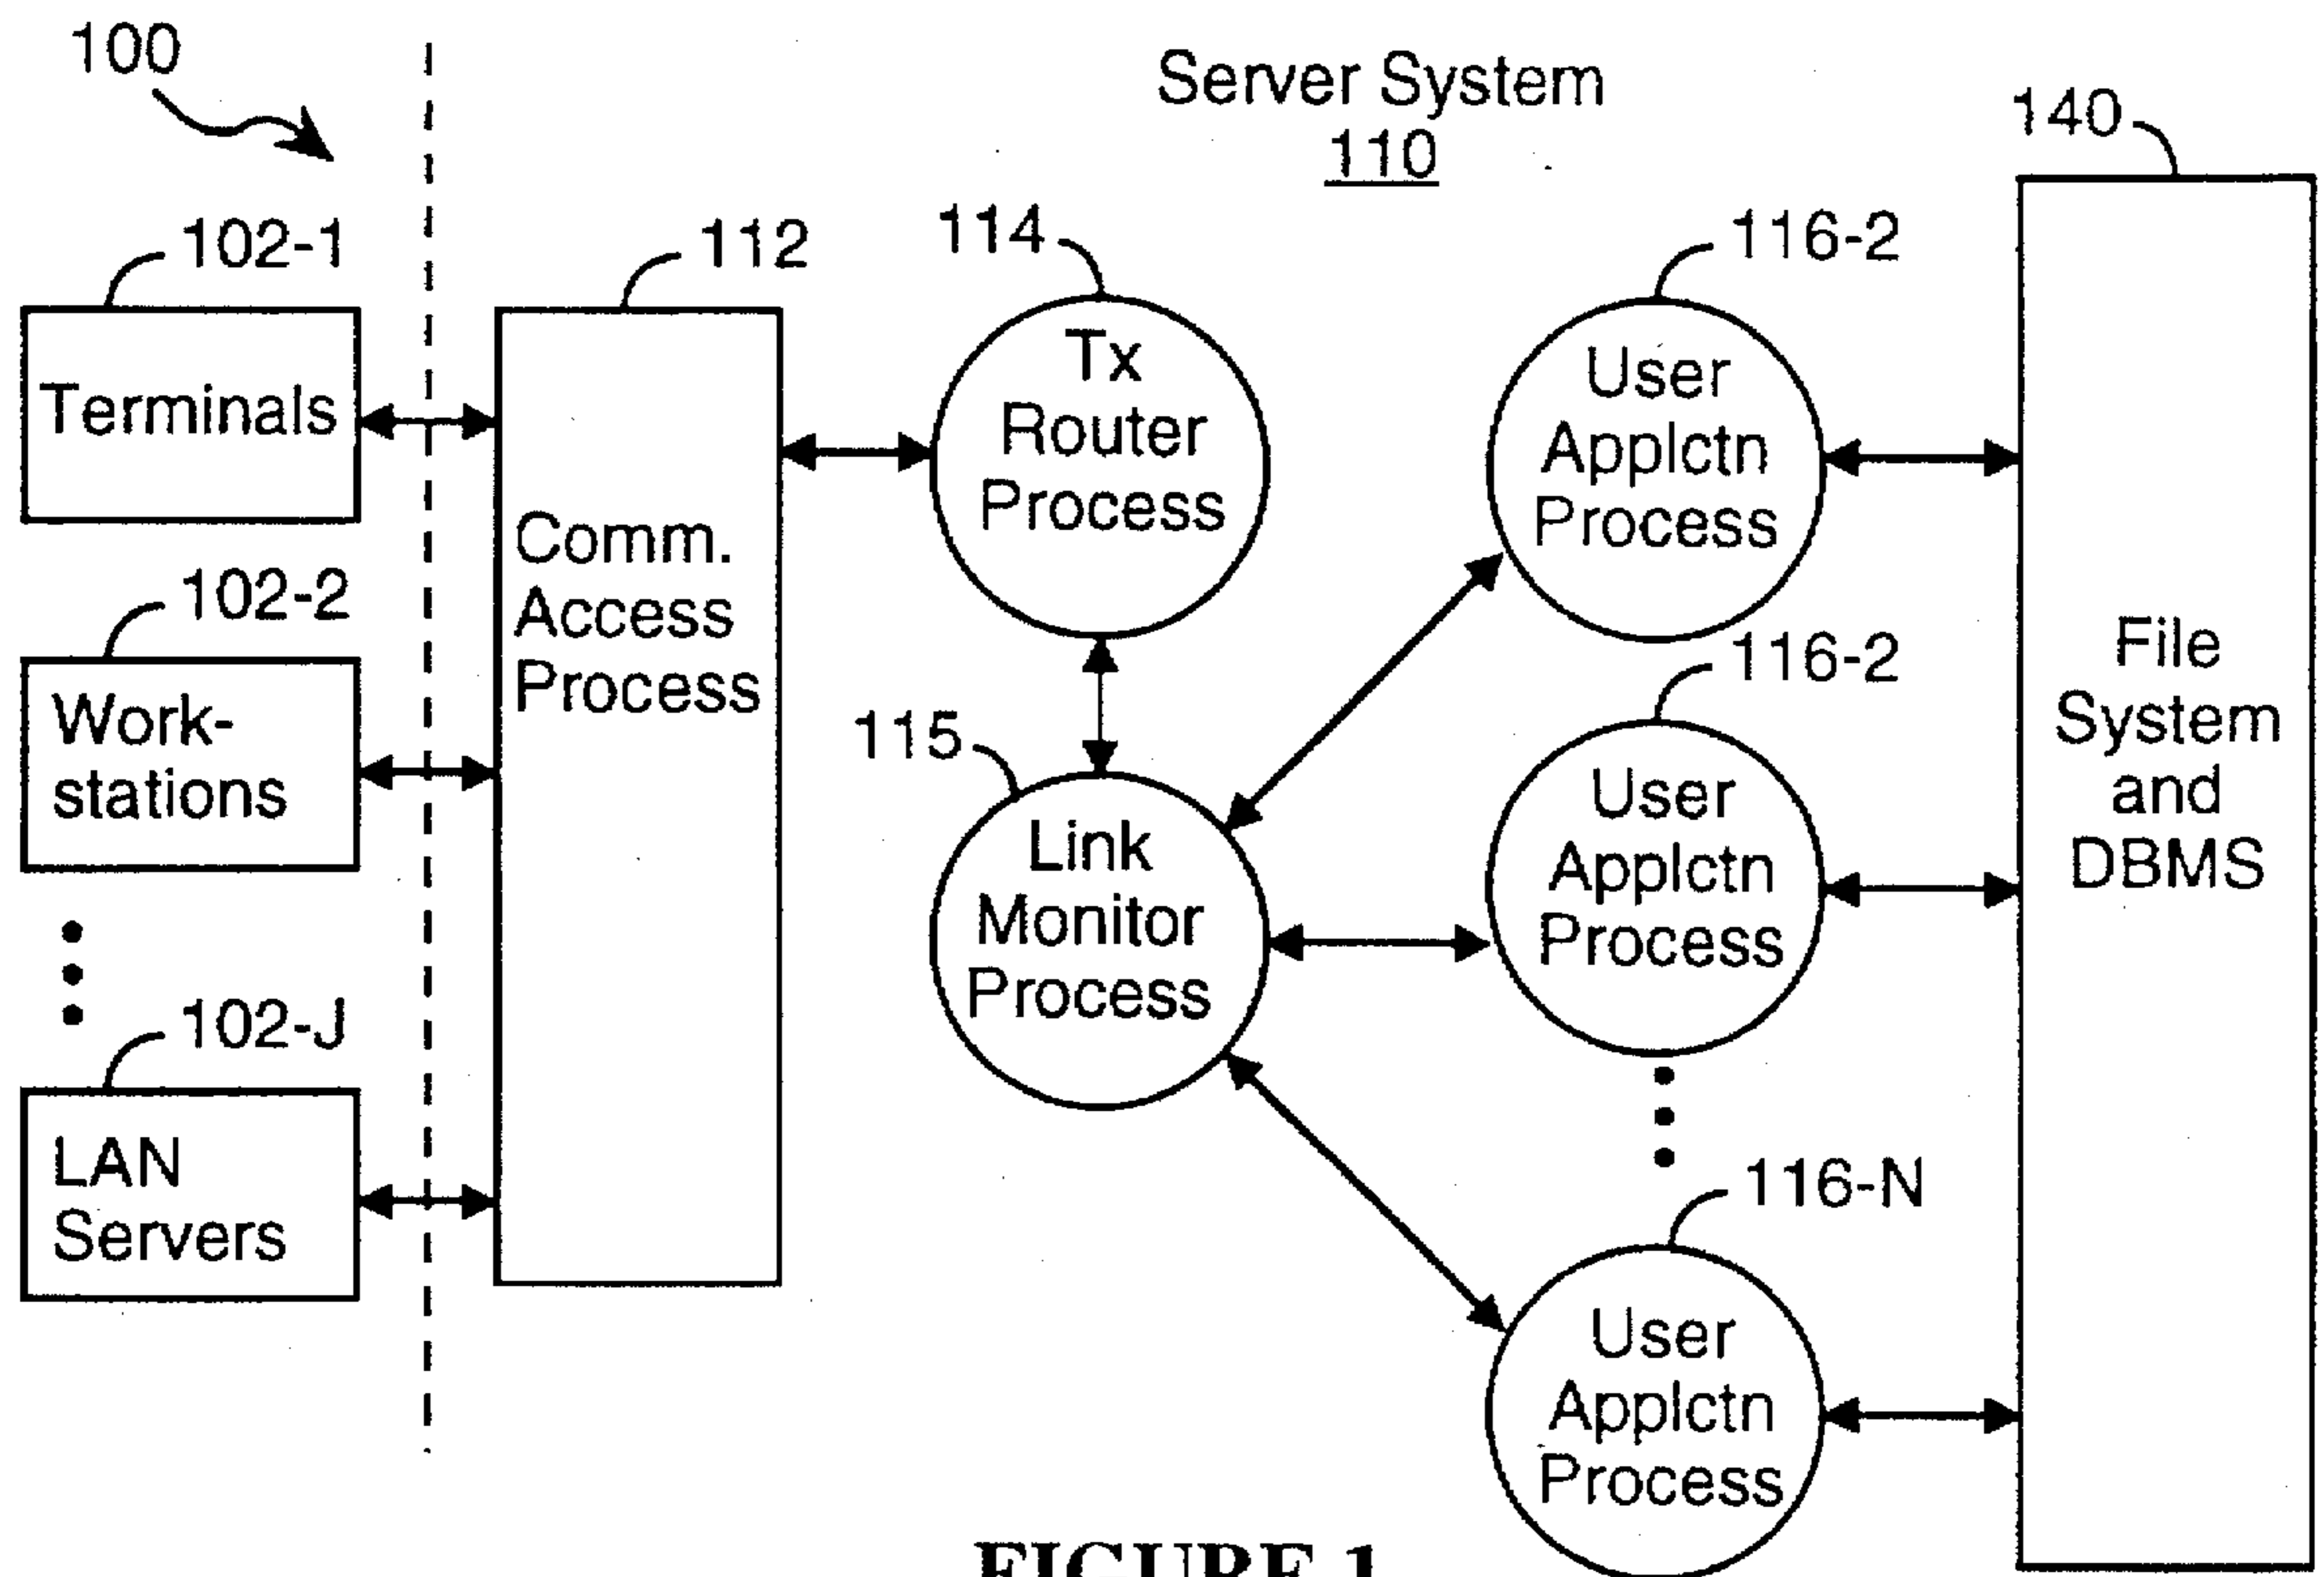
100

Server System
110

140

102-1

Terminals

112

Comm.
Access
Process

114

Tx
Router
Process

116-2

User
Applctn
Process

102-2

Work-
stations

115

Link
Monitor
Process

116-2

User
Applctn
Process

File
System
and
DBMS

102-J

LAN
Servers

116-N

User
Applctn
Process

FIGURE 1